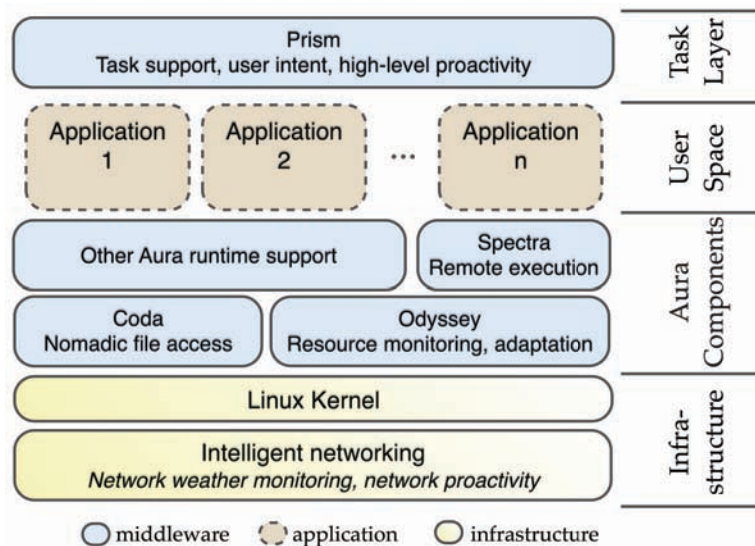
Prism
Task support, user intent, high-level proactivity

Task Layer

Application 1

Application 2

...

Application n

User Space

Other Aura runtime support

Spectra
Remote execution

Coda
Nomadic file access

Odyssey
Resource monitoring, adaptation

Aura Components

Linux Kernel

Intelligent networking
*Network weather monitoring, network proactivity*

Infra-structure

middleware application infrastructure